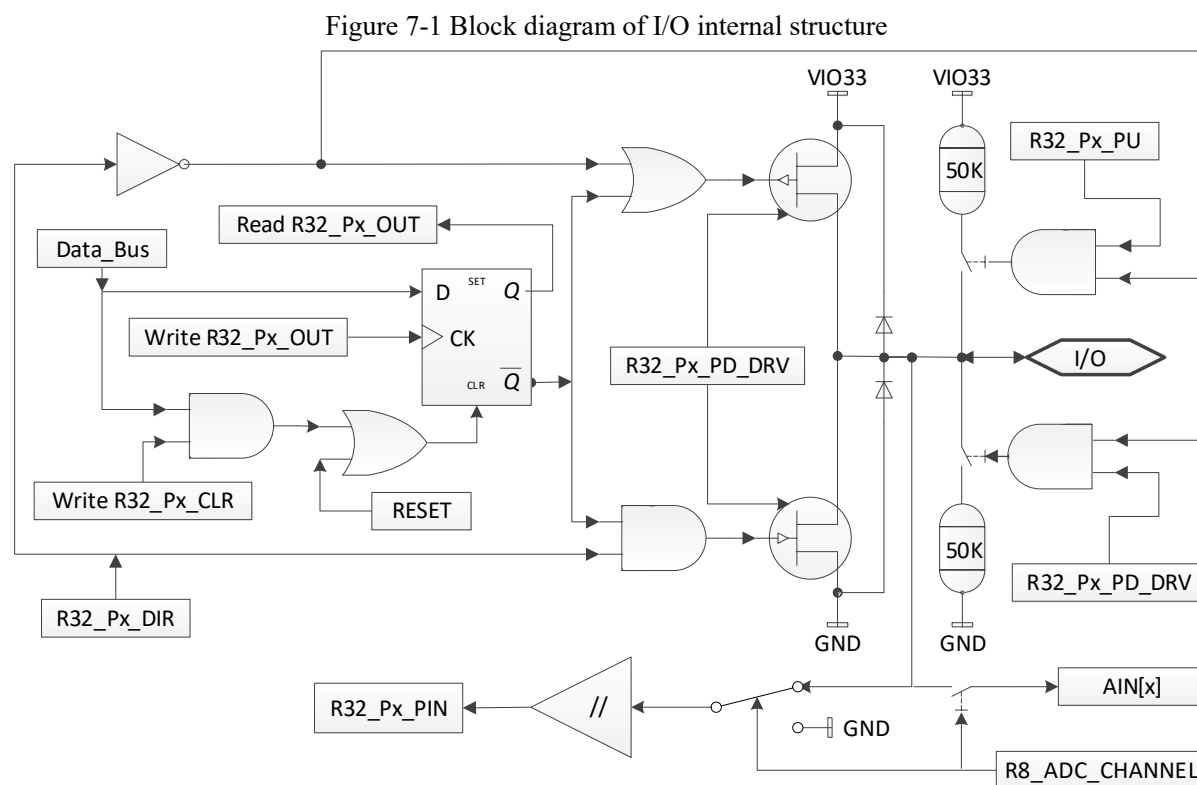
Figure 7-1 Block diagram of I/O internal structure

VIO33

VIO33

R32_Px_PU

50K

Read R32_Px_OUT

Data_Bus

D

SET

$Q$

Write R32_Px_OUT

CK

R32_Px_PD_DRV

I/O

CLR

$\overline{Q}$

Write R32_Px_CLR

RESET

50K

R32_Px_PD_DRV

R32_Px_DIR

GND

GND

R32_Px_PIN

//

AIN[x]

GND

R8_ADC_CHANNEL